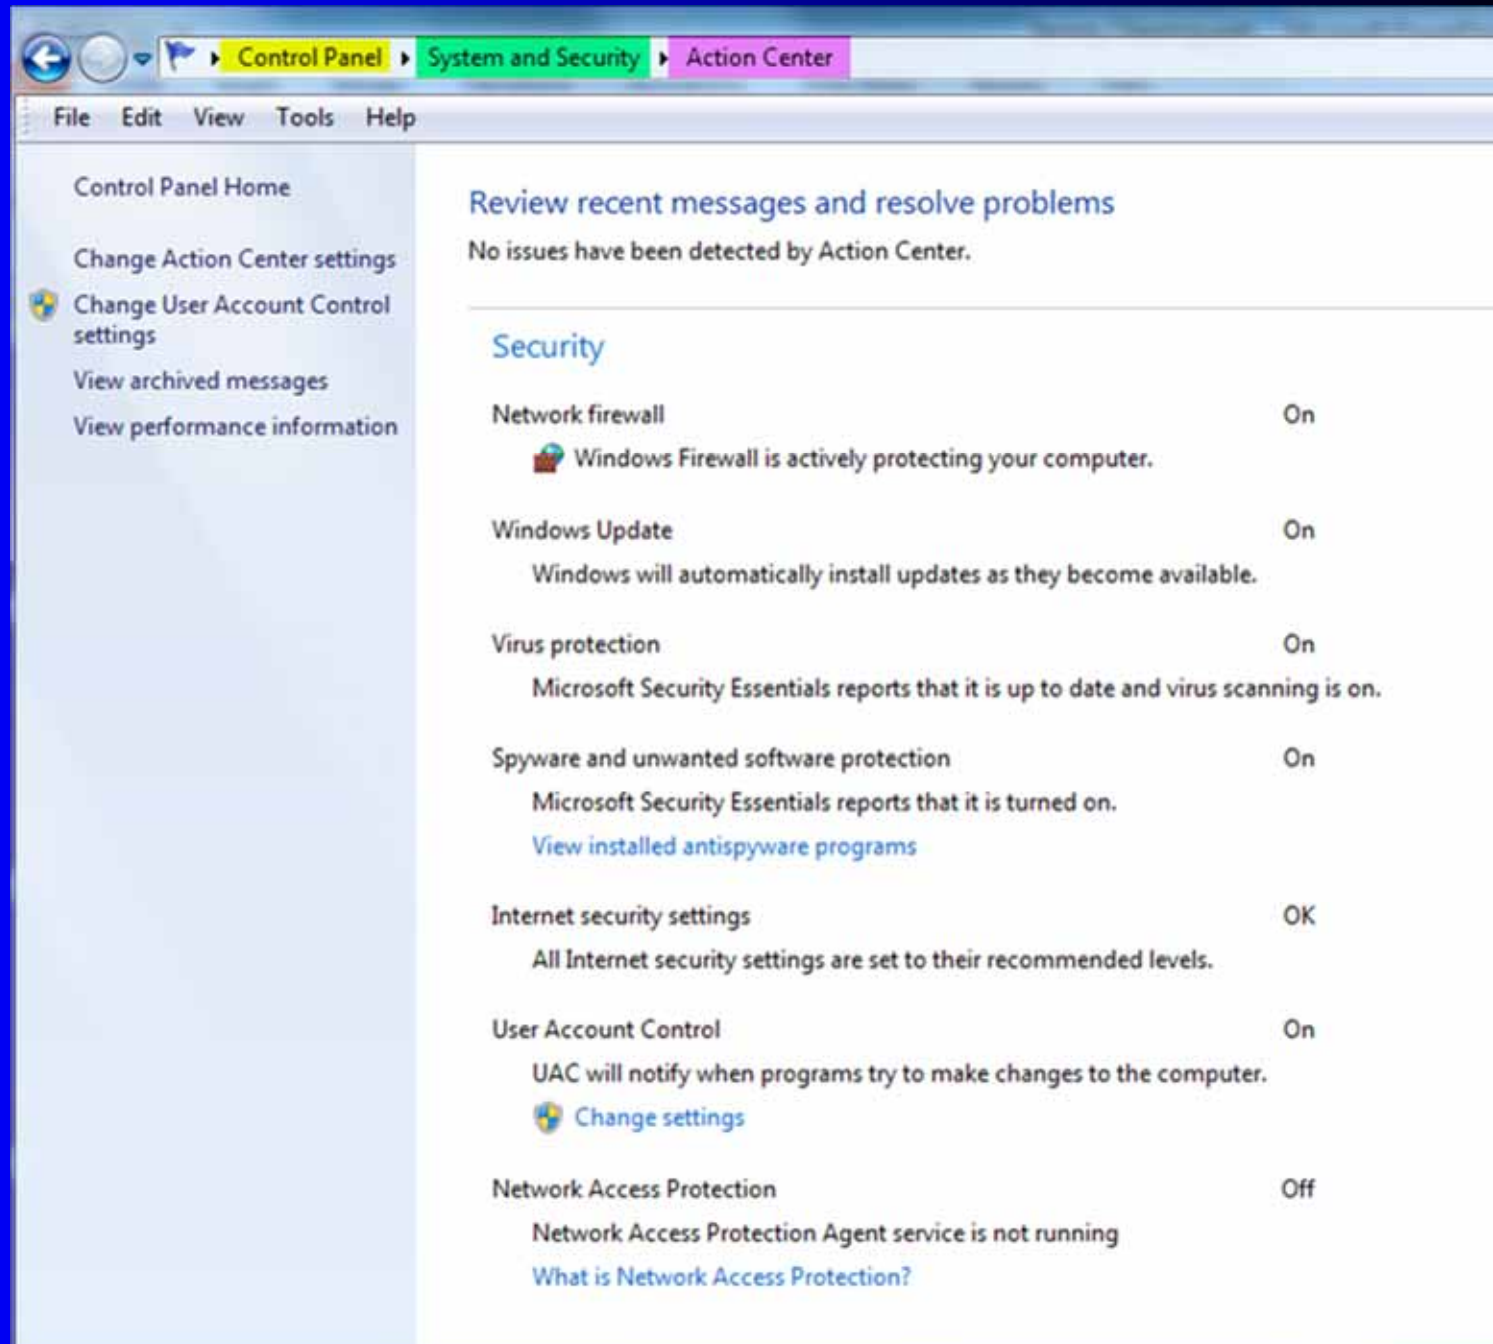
Control Panel ▸ System and Security ▸ Action Center

File Edit View Tools Help

Control Panel Home

Change Action Center settings

Change User Account Control settings

View archived messages

View performance information

Review recent messages and resolve problems

No issues have been detected by Action Center.

Security

Network firewall On

Windows Firewall is actively protecting your computer.

Windows Update On

Windows will automatically install updates as they become available.

Virus protection On

Microsoft Security Essentials reports that it is up to date and virus scanning is on.

Spyware and unwanted software protection On

Microsoft Security Essentials reports that it is turned on.

View installed antispyware programs

Internet security settings OK

All Internet security settings are set to their recommended levels.

User Account Control On

UAC will notify when programs try to make changes to the computer.

Change settings

Network Access Protection Off

Network Access Protection Agent service is not running

What is Network Access Protection?